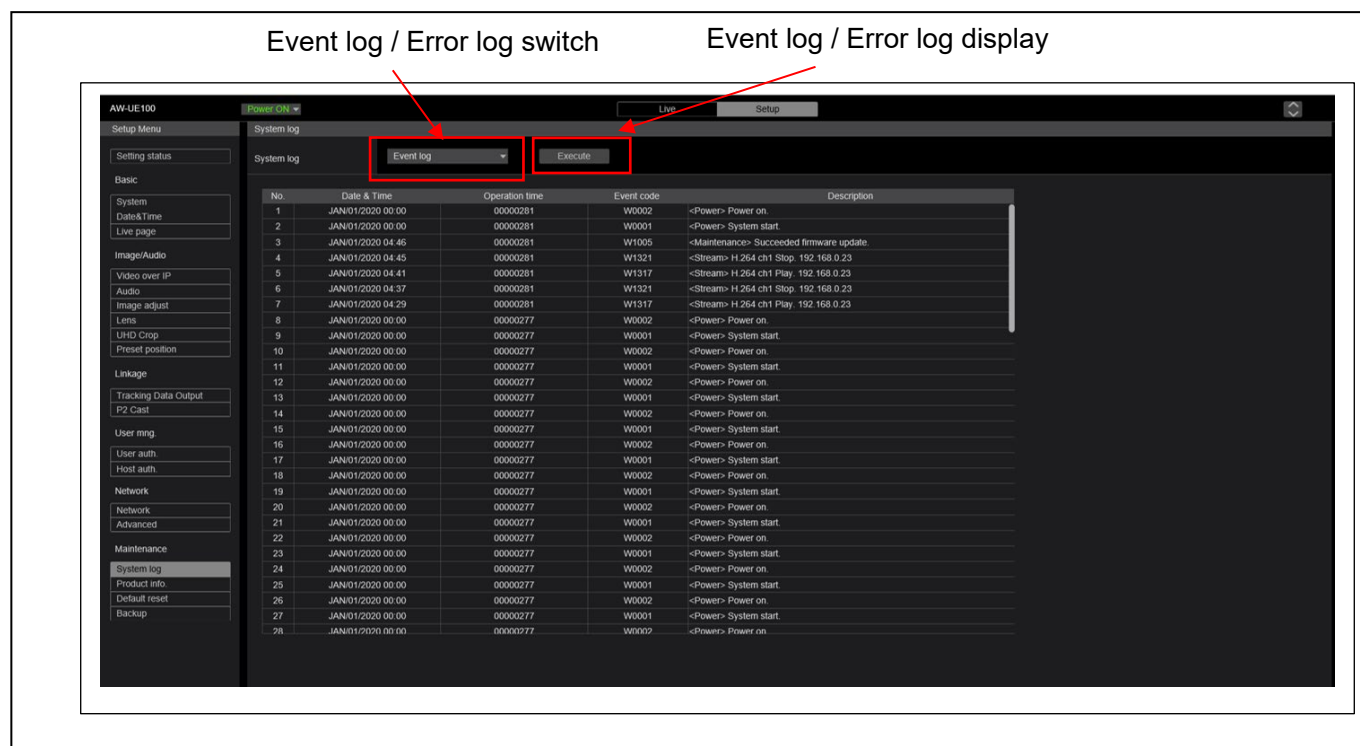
Event log / Error log switch

Event log / Error log display

AW-UE100

Power ON

Live

Setup

Setup Menu

Setting status

Basic

System

Date&Time

Live page

Image/Audio

Video over IP

Audio

Image adjust

Lens

UHD Crop

Preset position

Linkage

Tracking Data Output

P2 Cast

User mng.

User auth.

Host auth.

Network

Network

Advanced

Maintenance

System log

Product info.

Default reset

Backup

System log

System log

Event log

Execute

| No. | Date & Time | Operation time | Event code | Description |
|---|---|---|---|---|
| 1 | JAN/01/2020 00:00 | 00000281 | W0002 | <Power> Power on. |
| 2 | JAN/01/2020 00:00 | 00000281 | W0001 | <Power> System start. |
| 3 | JAN/01/2020 04:46 | 00000281 | W1005 | <Maintenance> Succeeded firmware update. |
| 4 | JAN/01/2020 04:45 | 00000281 | W1321 | <Stream> H.264 ch1 Stop. 192.168.0.23 |
| 5 | JAN/01/2020 04:41 | 00000281 | W1317 | <Stream> H.264 ch1 Play. 192.168.0.23 |
| 6 | JAN/01/2020 04:37 | 00000281 | W1321 | <Stream> H.264 ch1 Stop. 192.168.0.23 |
| 7 | JAN/01/2020 04:29 | 00000281 | W1317 | <Stream> H.264 ch1 Play. 192.168.0.23 |
| 8 | JAN/01/2020 00:00 | 00000277 | W0002 | <Power> Power on. |
| 9 | JAN/01/2020 00:00 | 00000277 | W0001 | <Power> System start. |
| 10 | JAN/01/2020 00:00 | 00000277 | W0002 | <Power> Power on. |
| 11 | JAN/01/2020 00:00 | 00000277 | W0001 | <Power> System start. |
| 12 | JAN/01/2020 00:00 | 00000277 | W0002 | <Power> Power on. |
| 13 | JAN/01/2020 00:00 | 00000277 | W0001 | <Power> System start. |
| 14 | JAN/01/2020 00:00 | 00000277 | W0002 | <Power> Power on. |
| 15 | JAN/01/2020 00:00 | 00000277 | W0001 | <Power> System start. |
| 16 | JAN/01/2020 00:00 | 00000277 | W0002 | <Power> Power on. |
| 17 | JAN/01/2020 00:00 | 00000277 | W0001 | <Power> System start. |
| 18 | JAN/01/2020 00:00 | 00000277 | W0002 | <Power> Power on. |
| 19 | JAN/01/2020 00:00 | 00000277 | W0001 | <Power> System start. |
| 20 | JAN/01/2020 00:00 | 00000277 | W0002 | <Power> Power on. |
| 21 | JAN/01/2020 00:00 | 00000277 | W0001 | <Power> System start. |
| 22 | JAN/01/2020 00:00 | 00000277 | W0002 | <Power> Power on. |
| 23 | JAN/01/2020 00:00 | 00000277 | W0001 | <Power> System start. |
| 24 | JAN/01/2020 00:00 | 00000277 | W0002 | <Power> Power on. |
| 25 | JAN/01/2020 00:00 | 00000277 | W0001 | <Power> System start. |
| 26 | JAN/01/2020 00:00 | 00000277 | W0002 | <Power> Power on. |
| 27 | JAN/01/2020 00:00 | 00000277 | W0001 | <Power> System start. |
| 28 | JAN/01/2020 00:00 | 00000277 | W0002 | <Power> Power on. |